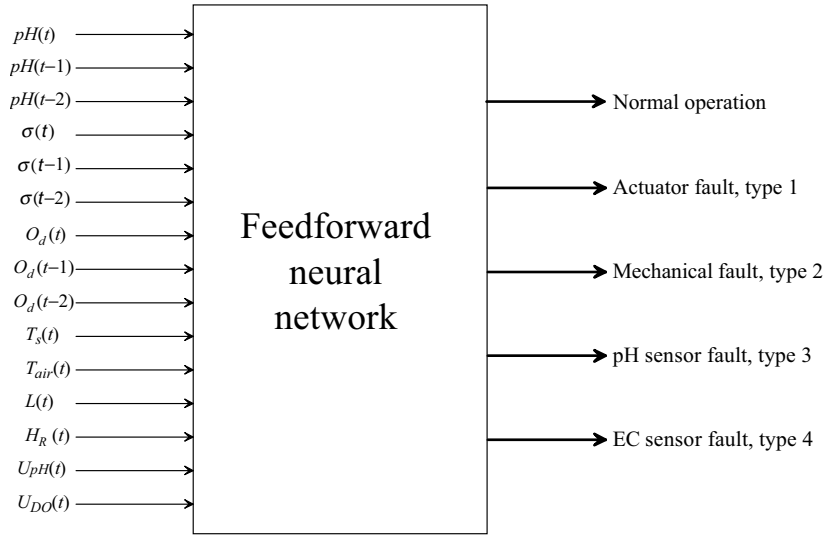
$pH(t)$
$pH(t-1)$
$pH(t-2)$
$\sigma(t)$
$\sigma(t-1)$
$\sigma(t-2)$
$O_d(t)$
$O_d(t-1)$
$O_d(t-2)$
$T_s(t)$
$T_{air}(t)$
$L(t)$
$H_R(t)$
$U_{pH}(t)$
$U_{DO}(t)$

Feedforward neural network

Normal operation
Actuator fault, type 1
Mechanical fault, type 2
pH sensor fault, type 3
EC sensor fault, type 4